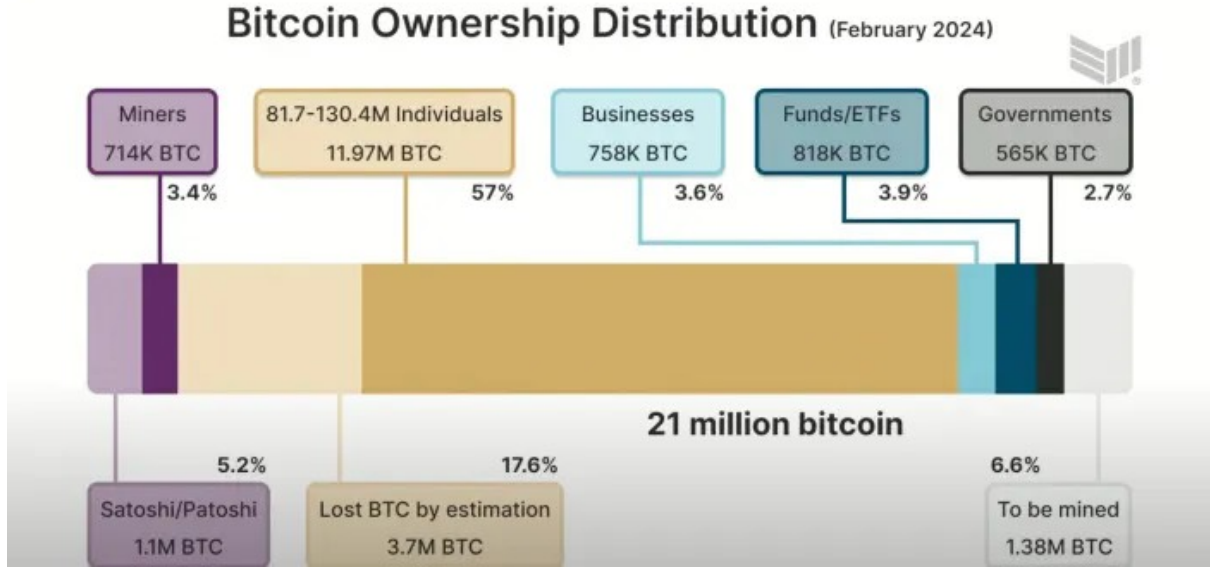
Bitcoin Ownership Distribution (February 2024)

Miners
714K BTC
3.4%

81.7-130.4M Individuals
11.97M BTC
57%

Businesses
758K BTC
3.6%

Funds/ETFs
818K BTC
3.9%

Governments
565K BTC
2.7%

21 million bitcoin

5.2%
Satoshi/Patoshi
1.1M BTC

17.6%
Lost BTC by estimation
3.7M BTC

6.6%
To be mined
1.38M BTC